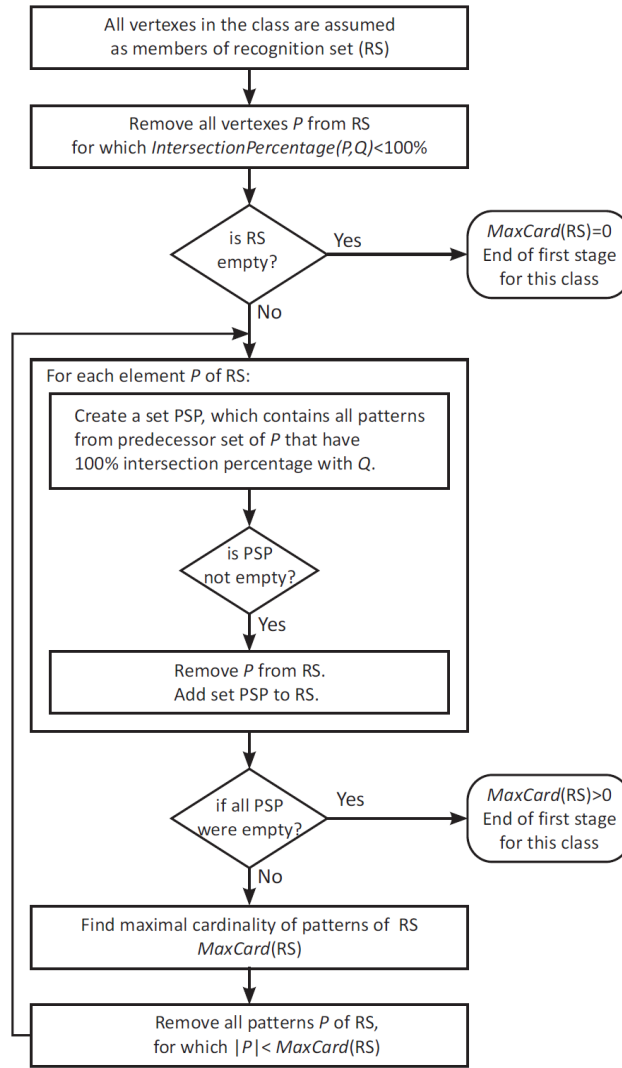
All vertexes in the class are assumed as members of recognition set (RS)

Remove all vertexes *P* from RS for which *IntersectionPercentage(P,Q)*<100%

is RS empty?

Yes

*MaxCard*(RS)=0
End of first stage for this class

No

For each element *P* of RS:

Create a set PSP, which contains all patterns from predecessor set of *P* that have 100% intersection percentage with *Q*.

is PSP not empty?

Yes

Remove *P* from RS.
Add set PSP to RS.

if all PSP were empty?

Yes

*MaxCard*(RS)>0
End of first stage for this class

No

Find maximal cardinality of patterns of RS
*MaxCard*(RS)

Remove all patterns *P* of RS, for which $|P|$< *MaxCard*(RS)